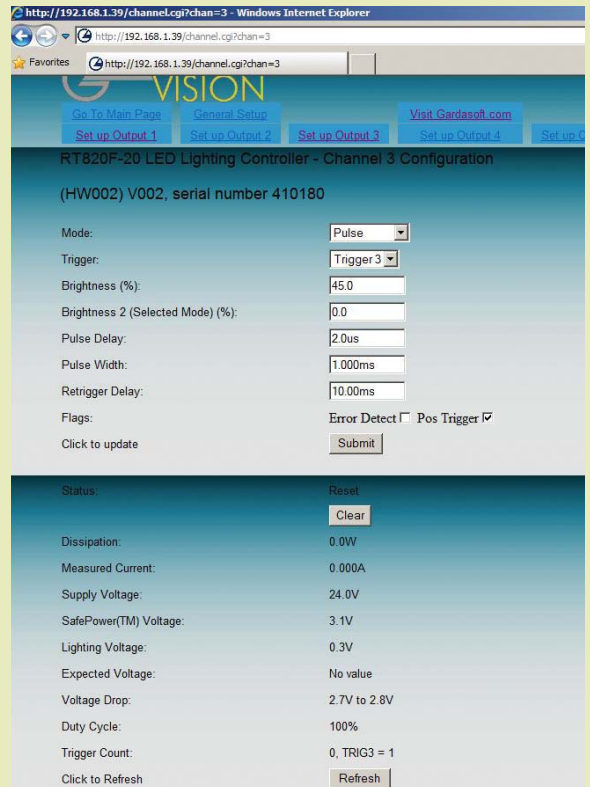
http://192.168.1.39/channel.cgi?chan=3 - Windows Internet Explorer

http://192.168.1.39/channel.cgi?chan=3

Favorites http://192.168.1.39/channel.cgi?chan=3

VISION

Go To Main Page General Setup Visit Gardasoft.com

Set up Output 1 Set up Output 2 Set up Output 3 Set up Output 4 Set up O

RT820F-20 LED Lighting Controller - Channel 3 Configuration

(HW002) V002, serial number 410180

| | |
|---|---|
| Mode: | Pulse |
| Trigger: | Trigger 3 |
| Brightness (%): | 45.0 |
| Brightness 2 (Selected Mode) (%): | 0.0 |
| Pulse Delay: | 2.0us |
| Pulse Width: | 1.000ms |
| Retrigger Delay: | 10.00ms |
| Flags: | Error Detect ☐ Pos Trigger ☑ |
| Click to update | Submit |

| | |
|---|---|
| Status: | Reset |
| | Clear |
| Dissipation: | 0.0W |
| Measured Current: | 0.000A |
| Supply Voltage: | 24.0V |
| SafePower(TM) Voltage: | 3.1V |
| Lighting Voltage: | 0.3V |
| Expected Voltage: | No value |
| Voltage Drop: | 2.7V to 2.8V |
| Duty Cycle: | 100% |
| Trigger Count: | 0, TRIG3 = 1 |
| Click to Refresh | Refresh |